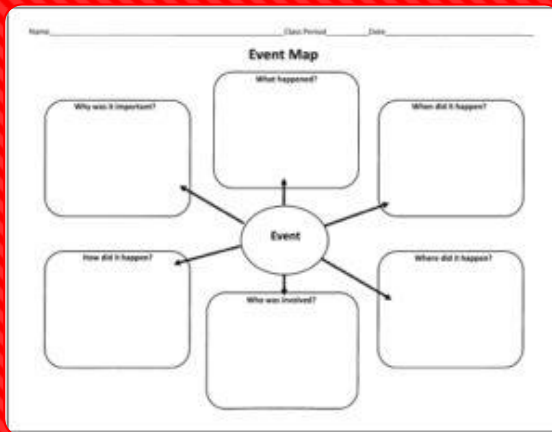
Name\_\_\_\_\_\_\_\_\_\_\_\_\_\_\_\_\_\_\_\_ Class Period\_\_\_\_\_\_\_\_ Date\_\_\_\_\_\_\_\_\_\_\_\_\_\_\_\_

Event Map

What happened?

Why was it important?

When did it happen?

Event

How did it happen?

Where did it happen?

Who was involved?